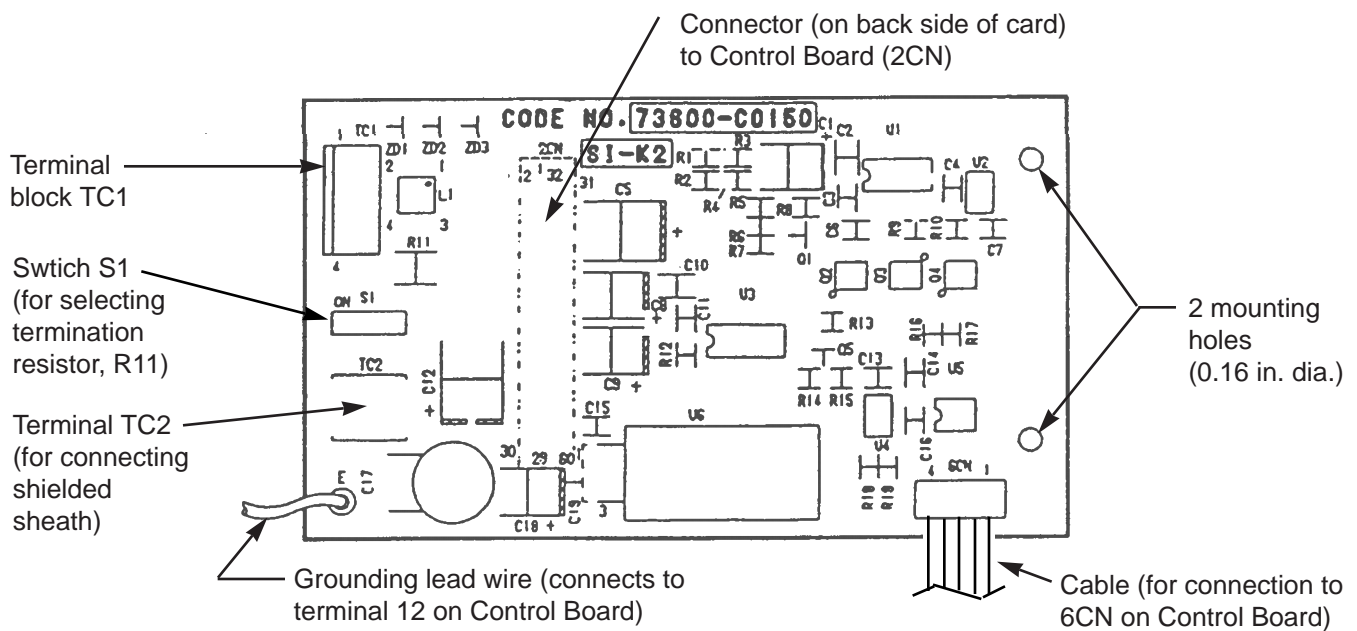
Connector (on back side of card) to Control Board (2CN)

CODE NO. 73800-C0150

SI-K2

Terminal block TC1

Swtich S1 (for selecting termination resistor, R11)

Terminal TC2 (for connecting shielded sheath)

2 mounting holes (0.16 in. dia.)

Grounding lead wire (connects to terminal 12 on Control Board)

Cable (for connection to 6CN on Control Board)

TC1 ZD1 ZD2 ZD3 2CN 2 1 32 31 L1 R11 ON S1 TC2 C12 E C17 30 29 C18 C19 C5 C10 C8 C11 U3 R12 C9 C15 U6 R1 R2 R3 R4 R5 R8 C3 R6 R7 Q1 C1 C2 U1 C4 U2 C6 R9 R10 C7 Q2 Q3 Q4 R13 R16 R17 Q5 C13 C14 U5 R14 R15 U4 C16 R18 R19 6CN 4 1 3